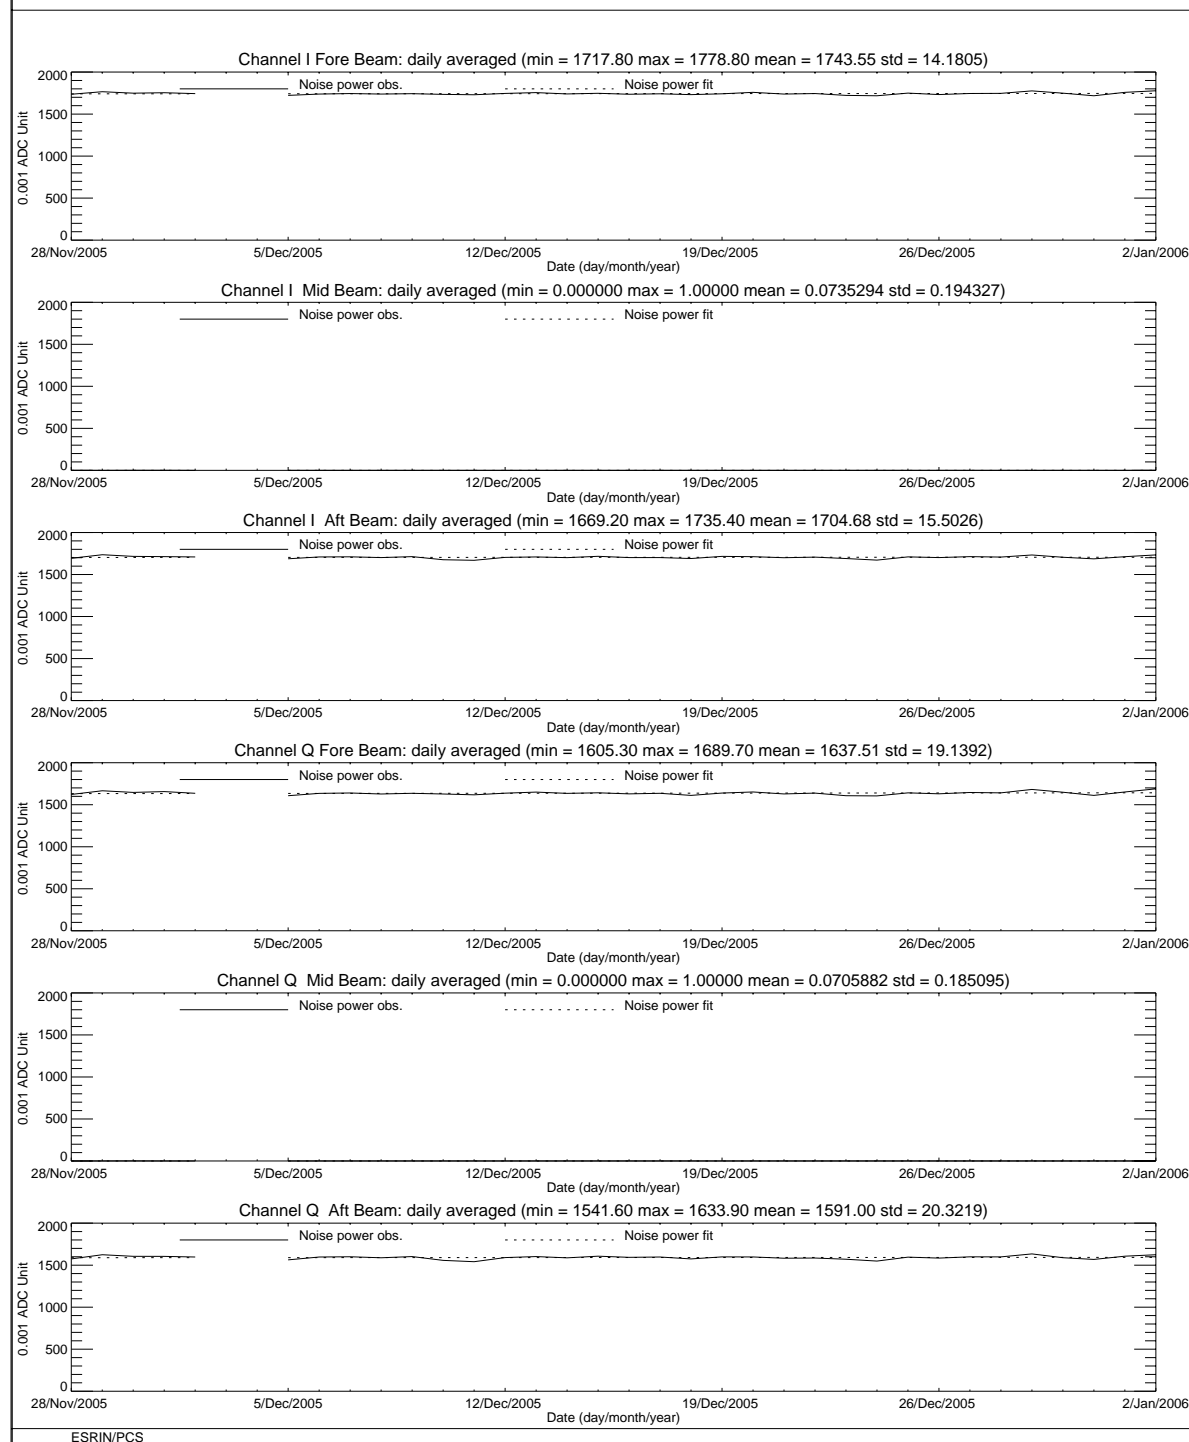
Channel I Fore Beam: daily averaged (min = 1717.80 max = 1778.80 mean = 1743.55 std = 14.1805)

Noise power obs.
Noise power fit

2000
1500
1000
500
0

0.001 ADC Unit

28/Nov/2005
5/Dec/2005
12/Dec/2005
19/Dec/2005
26/Dec/2005
2/Jan/2006

Date (day/month/year)

Channel I Mid Beam: daily averaged (min = 0.000000 max = 1.00000 mean = 0.0735294 std = 0.194327)

Noise power obs.
Noise power fit

2000
1500
1000
500
0

0.001 ADC Unit

28/Nov/2005
5/Dec/2005
12/Dec/2005
19/Dec/2005
26/Dec/2005
2/Jan/2006

Date (day/month/year)

Channel I Aft Beam: daily averaged (min = 1669.20 max = 1735.40 mean = 1704.68 std = 15.5026)

Noise power obs.
Noise power fit

2000
1500
1000
500
0

0.001 ADC Unit

28/Nov/2005
5/Dec/2005
12/Dec/2005
19/Dec/2005
26/Dec/2005
2/Jan/2006

Date (day/month/year)

Channel Q Fore Beam: daily averaged (min = 1605.30 max = 1689.70 mean = 1637.51 std = 19.1392)

Noise power obs.
Noise power fit

2000
1500
1000
500
0

0.001 ADC Unit

28/Nov/2005
5/Dec/2005
12/Dec/2005
19/Dec/2005
26/Dec/2005
2/Jan/2006

Date (day/month/year)

Channel Q Mid Beam: daily averaged (min = 0.000000 max = 1.00000 mean = 0.0705882 std = 0.185095)

Noise power obs.
Noise power fit

2000
1500
1000
500
0

0.001 ADC Unit

28/Nov/2005
5/Dec/2005
12/Dec/2005
19/Dec/2005
26/Dec/2005
2/Jan/2006

Date (day/month/year)

Channel Q Aft Beam: daily averaged (min = 1541.60 max = 1633.90 mean = 1591.00 std = 20.3219)

Noise power obs.
Noise power fit

2000
1500
1000
500
0

0.001 ADC Unit

28/Nov/2005
5/Dec/2005
12/Dec/2005
19/Dec/2005
26/Dec/2005
2/Jan/2006

Date (day/month/year)

ESRIN/PCS